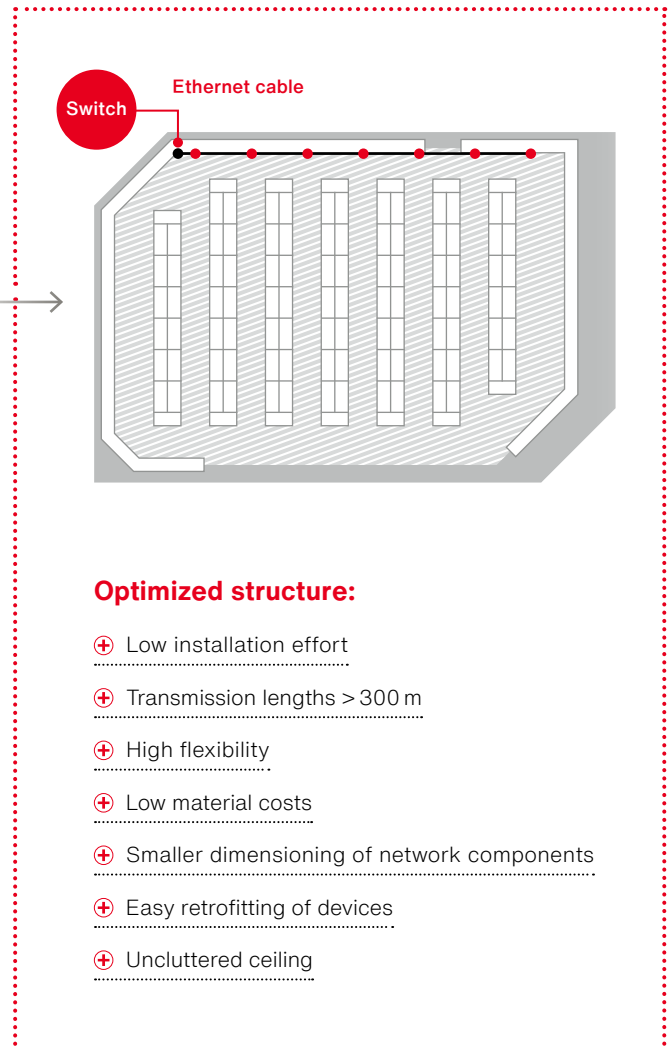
Switch

Ethernet cable

Optimized structure:

Low installation effort

Transmission lengths > 300 m

High flexibility

Low material costs

Smaller dimensioning of network components

Easy retrofitting of devices

Uncluttered ceiling